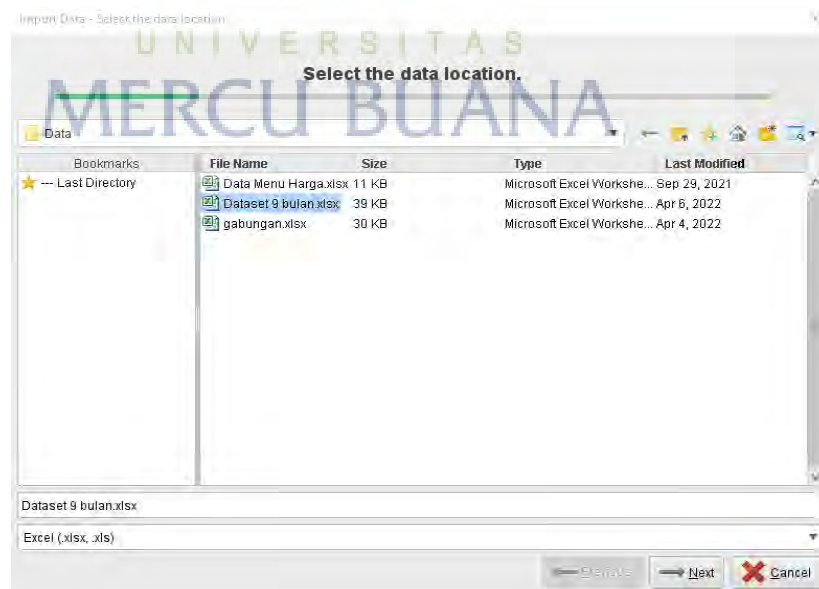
Import Data - Select the data location

UNIVERSITAS
MERCU BUANA

Select the data location.

Data

| Bookmarks | File Name | Size | Type | Last Modified |
|---|---|---|---|---|
| --- Last Directory | Data Menu Harga.xlsx | 11 KB | Microsoft Excel Workshe... | Sep 29, 2021 |
| | Dataset 9 bulan.xlsx | 39 KB | Microsoft Excel Workshe... | Apr 6, 2022 |
| | gabungan.xlsx | 30 KB | Microsoft Excel Workshe... | Apr 4, 2022 |

Dataset 9 bulan.xlsx

Excel (.xlsx, .xls)

Previous Next Cancel